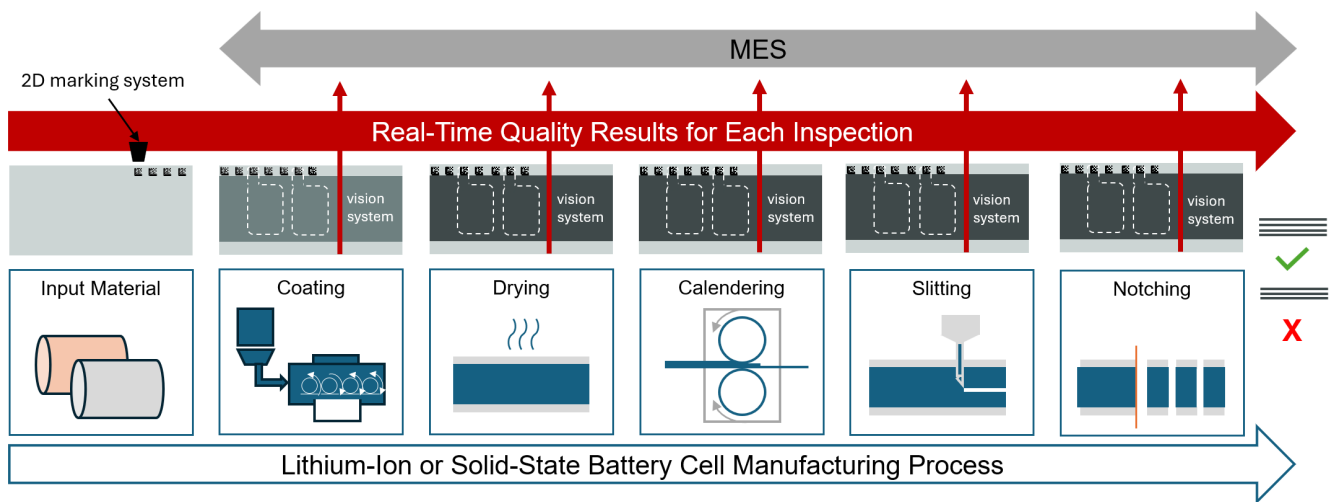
MES

2D marking system

Real-Time Quality Results for Each Inspection

vision system

vision system

vision system

vision system

vision system

Input Material

Coating

Drying

Calendering

Slitting

Notching

X

Lithium-Ion or Solid-State Battery Cell Manufacturing Process